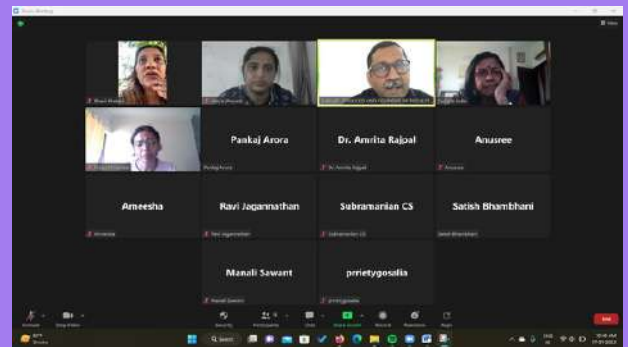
Zoom Meeting

View

Pankaj Arora

Dr. Amrita Rajpal

Anusree

Pankaj Arora

Dr. Amrita Rajpal

Anusree

Ameesha

Ravi Jagannathan

Subramanian CS

Satish Bhambhani

Ameesha

Ravi Jagannathan

Subramanian CS

Satish Bhambhani

Manali Sawant

prrietygosalia

Manali Sawant

prrietygosalia

Unmute

Stop Video

Security

Participants

Chat

Share Screen

Record

Reactions

Apps

End